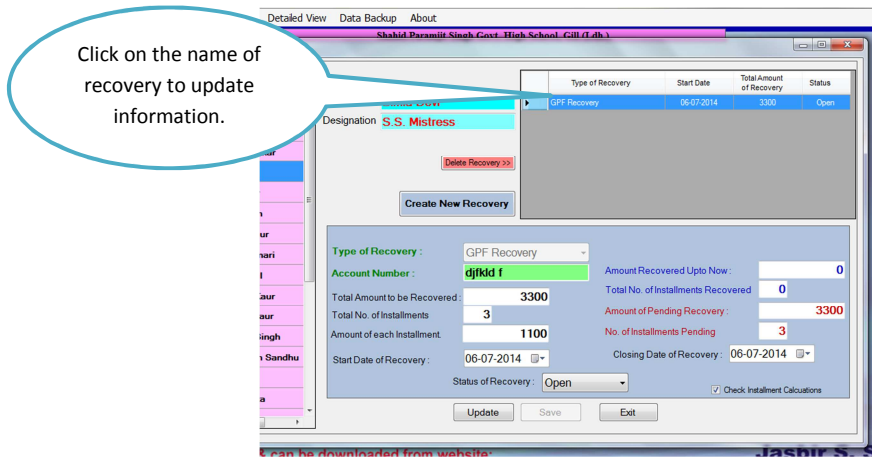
Detailed View Data Backup About

Shahid Paramjit Singh Govt. High School, Gill (Ldh.)

Click on the name of recovery to update information.

| | Type of Recovery | Start Date | Total Amount of Recovery | Status |
|---|---|---|---|---|
| ▸ | GPF Recovery | 06-07-2014 | 3300 | Open |

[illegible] Devi

Designation S.S. Mistress

Delete Recovery >>

Create New Recovery

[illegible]ar
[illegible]n
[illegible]ur
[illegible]nari
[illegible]l
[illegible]Kaur
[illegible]aur
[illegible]Singh
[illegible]n Sandhu
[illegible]a

Type of Recovery : GPF Recovery

Account Number : djfkld f

Total Amount to be Recovered : 3300

Total No. of Installments 3

Amount of each Installment. 1100

Start Date of Recovery : 06-07-2014

Status of Recovery : Open

Amount Recovered Upto Now : 0

Total No. of Installments Recovered 0

Amount of Pending Recovery : 3300

No. of Installments Pending 3

Closing Date of Recovery : 06-07-2014

Check Installment Calcuations

Update Save Exit

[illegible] can be downloaded from website:

Jasbir S. S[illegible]